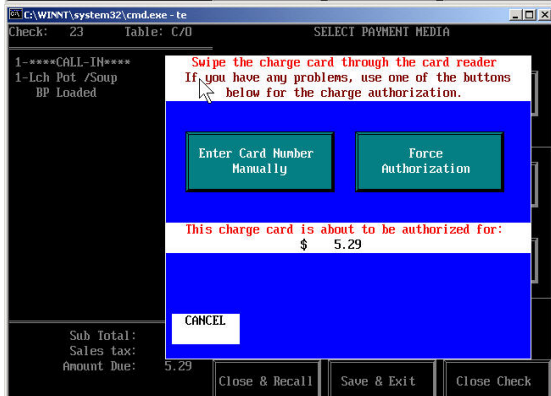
C:\WINNT\system32\cmd.exe - te

Check: 23 Table: C/O

SELECT PAYMENT MEDIA

1-****CALL-IN****
1-Lch Pot /Soup
BP Loaded

Swipe the charge card through the card reader
If you have any problems, use one of the buttons below for the charge authorization.

Enter Card Number Manually

Force Authorization

This charge card is about to be authorized for:
$ 5.29

CANCEL

Sub Total:
Sales tax:
Amount Due: 5.29

Close & Recall

Save & Exit

Close Check